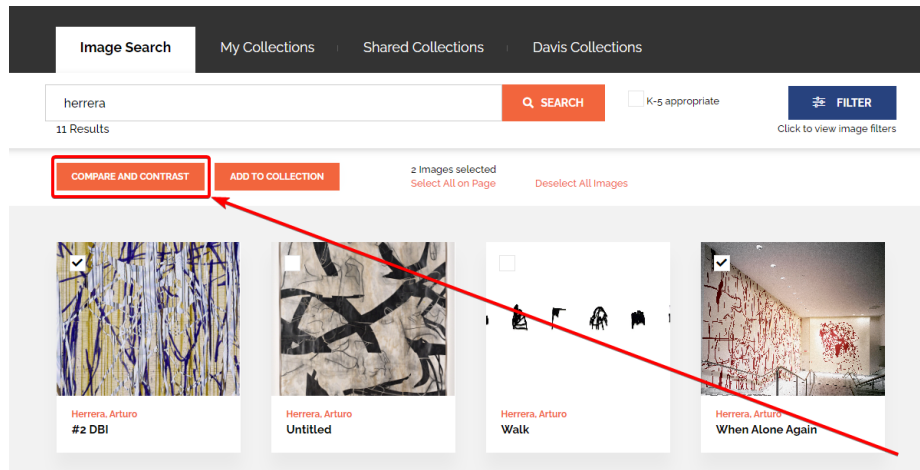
Image Search
My Collections
Shared Collections
Davis Collections

herrera
SEARCH
K-5 appropriate
FILTER
11 Results
Click to view image filters

COMPARE AND CONTRAST
ADD TO COLLECTION
2 Images selected
Select All on Page
Deselect All Images

Herrera, Arturo
#2 DBI

Herrera, Arturo
Untitled

Herrera, Arturo
Walk

Herrera, Arturo
When Alone Again